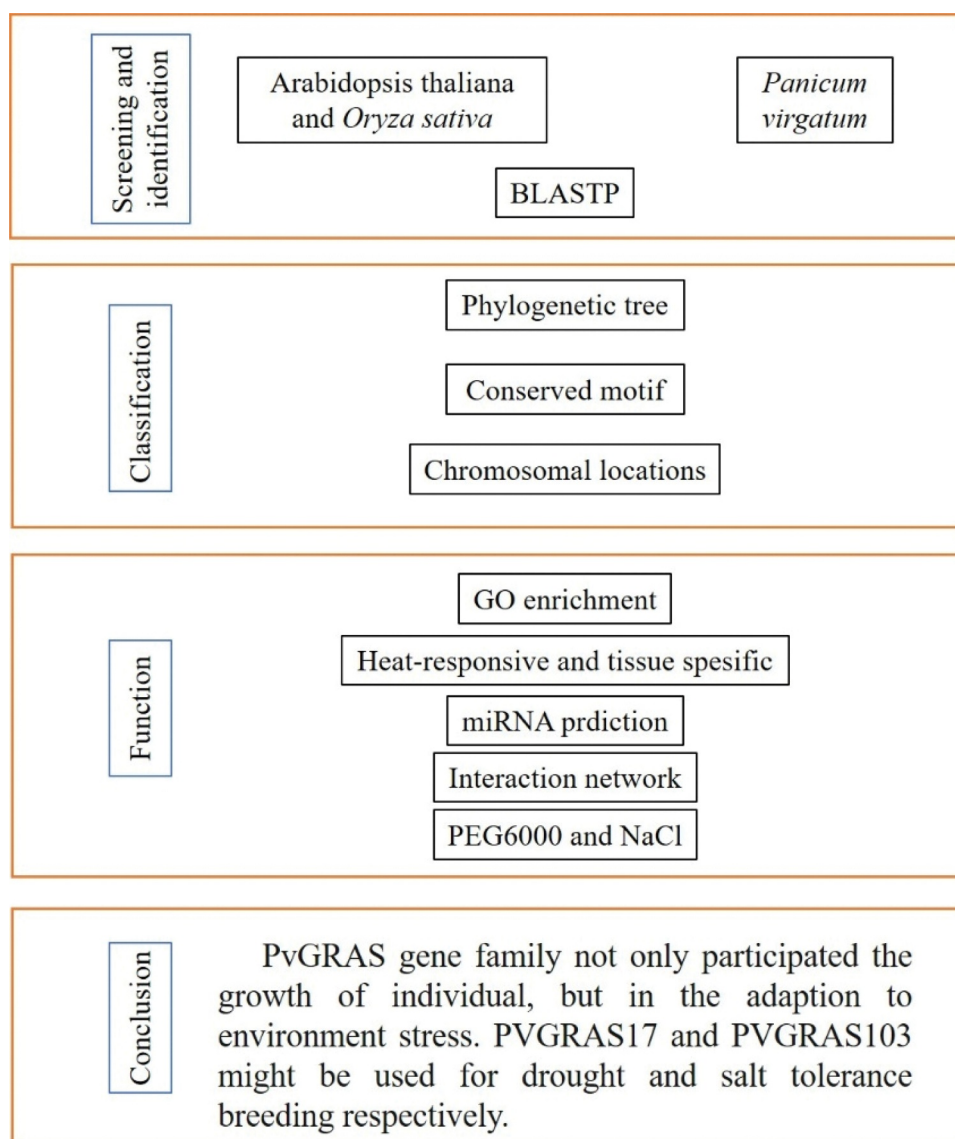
Screening and identification

Arabidopsis thaliana and Oryza sativa

Panicum virgatum

BLASTP

Classification

Phylogenetic tree

Conserved motif

Chromosomal locations

Function

GO enrichment

Heat-responsive and tissue spesific

miRNA prdiction

Interaction network

PEG6000 and NaCl

Conclusion

PvGRAS gene family not only participated the growth of individual, but in the adaption to environment stress. PVGRAS17 and PVGRAS103 might be used for drought and salt tolerance breeding respectively.